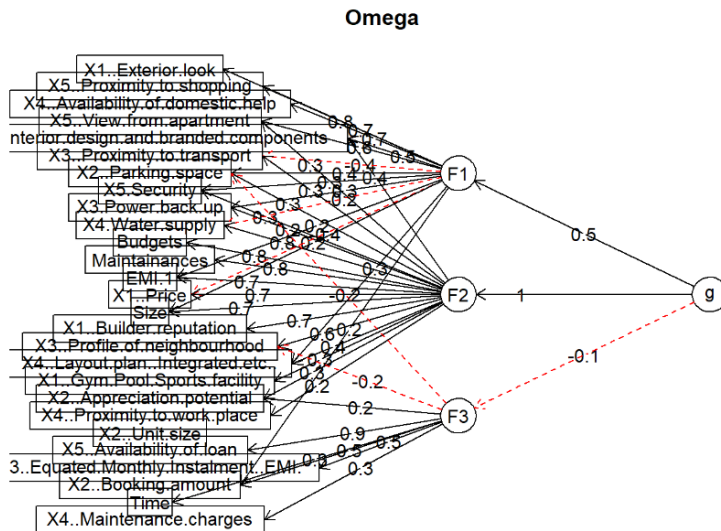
Omega

X1..Exterior.look
X5..Proximity.to.shopping
X4..Availability.of.domestic.help
X5..View.from.apartment
nterior.design.and.branded.components
X3..Proximity.to.transport
X2..Parking.space
X5.Security
X3..Power.back.up
X4..Water.supply
Budgets
Maintainances
EMI.1
X1..Price
Size
X1..Builder.reputation
X3..Profile.of.neighbourhood
X4..Layout.plan..Integrated.etc.
X1..Gym.Pool.Sports.facility
X2..Appreciation.potential
X4..Proximity.to.work.place
X2..Unit.size
X5..Availability.of.loan
3..Equated.Monthly.Instalment..EMI.
X2..Booking.amount
Time
X4..Maintenance.charges

F1
F2
F3
g

0.8
0.7
0.7
0.6
0.5
0.3
0.4
0.4
0.4
0.3
0.3
0.2
0.3
0.3
0.3
0.2
0.4
0.8
0.2
0.8
0.8
0.3
0.7
0.7
-0.2
0.7
0.7
0.6
0.2
0.4
0.3
0.3
0.2
-0.2
0.2
0.9
0.5
0.5
0.3
0.3
0.5
1
-0.1